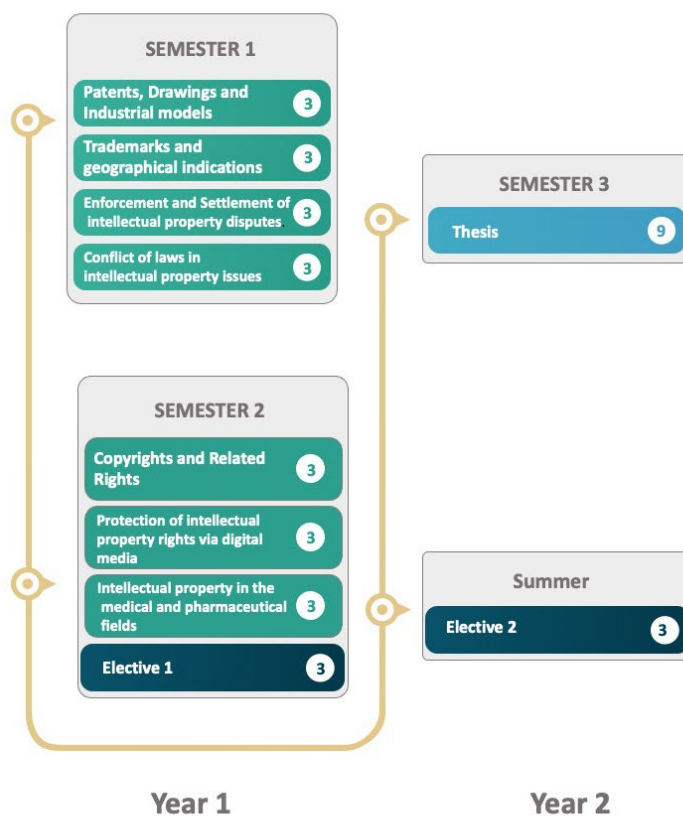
SEMESTER 1

Patents, Drawings and Industrial models 3

Trademarks and geographical indications 3

Enforcement and Settlement of intellectual property disputes 3

Conflict of laws in intellectual property issues 3

SEMESTER 3

Thesis 9

SEMESTER 2

Copyrights and Related Rights 3

Protection of intellectual property rights via digital media 3

Intellectual property in the medical and pharmaceutical fields 3

Elective 1 3

Summer

Elective 2 3

Year 1

Year 2